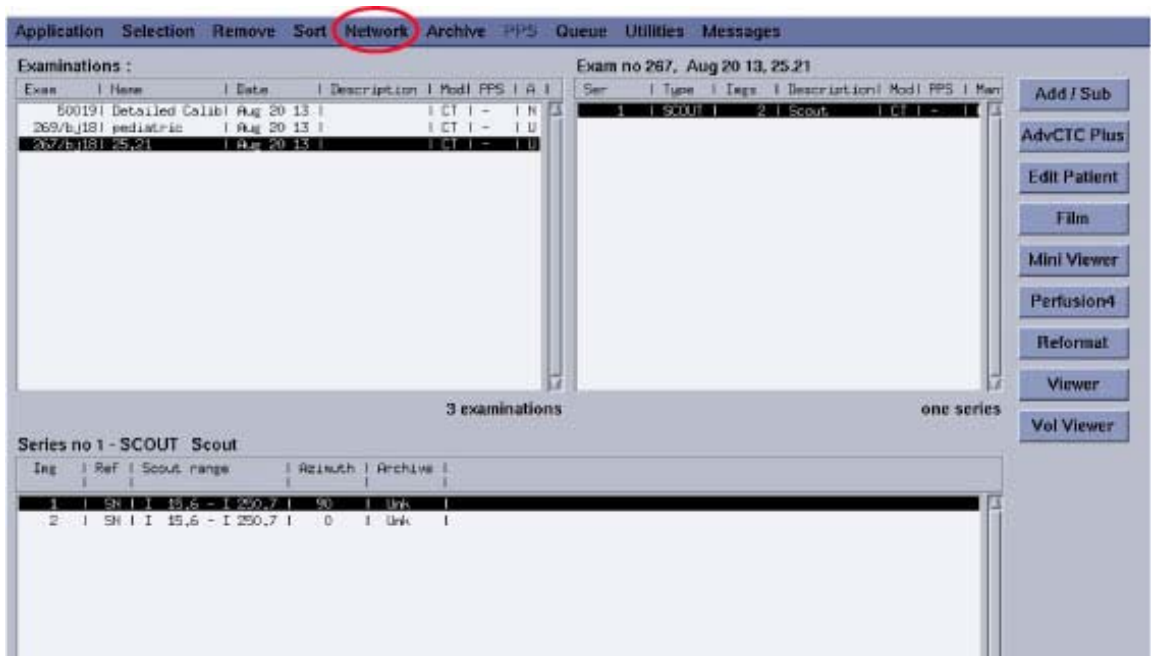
Application Selection Remove Sort Network Archive PPS Queue Utilities Messages

Examinations :

| Exam | Name | Date | Description | Mod | PPS | A |
|---|---|---|---|---|---|---|
| 50019 | Detailed Calib | Aug 20 13 | | CT | - | N |
| 269/bj18 | pediatric | Aug 20 13 | | CT | - | U |
| 267/bj18 | 25.21 | Aug 20 13 | | CT | - | U |

3 examinations

Exam no 267, Aug 20 13, 25.21

| Ser | Type | Imgs | Description | Mod | PPS | Man |
|---|---|---|---|---|---|---|
| 1 | SCOUT | 2 | Scout | CT | - | |

one series

Add / Sub

AdvCTC Plus

Edit Patient

Film

Mini Viewer

Perfusion4

Reformat

Viewer

Vol Viewer

Series no 1 - SCOUT Scout

| Img | Ref | Scout range | Azimuth | Archive |
|---|---|---|---|---|
| 1 | SN | I 15.6 - I 250.7 | 90 | Unk |
| 2 | SN | I 15.6 - I 250.7 | 0 | Unk |